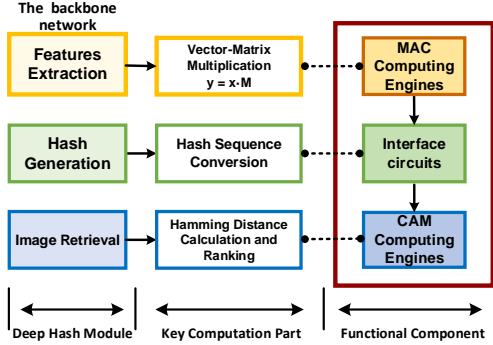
The backbone network

Features Extraction

Vector-Matrix Multiplication
$y = x \cdot M$

MAC Computing Engines

Hash Generation

Hash Sequence Conversion

Interface circuits

Image Retrieval

Hamming Distance Calculation and Ranking

CAM Computing Engines

Deep Hash Module

Key Computation Part

Functional Component